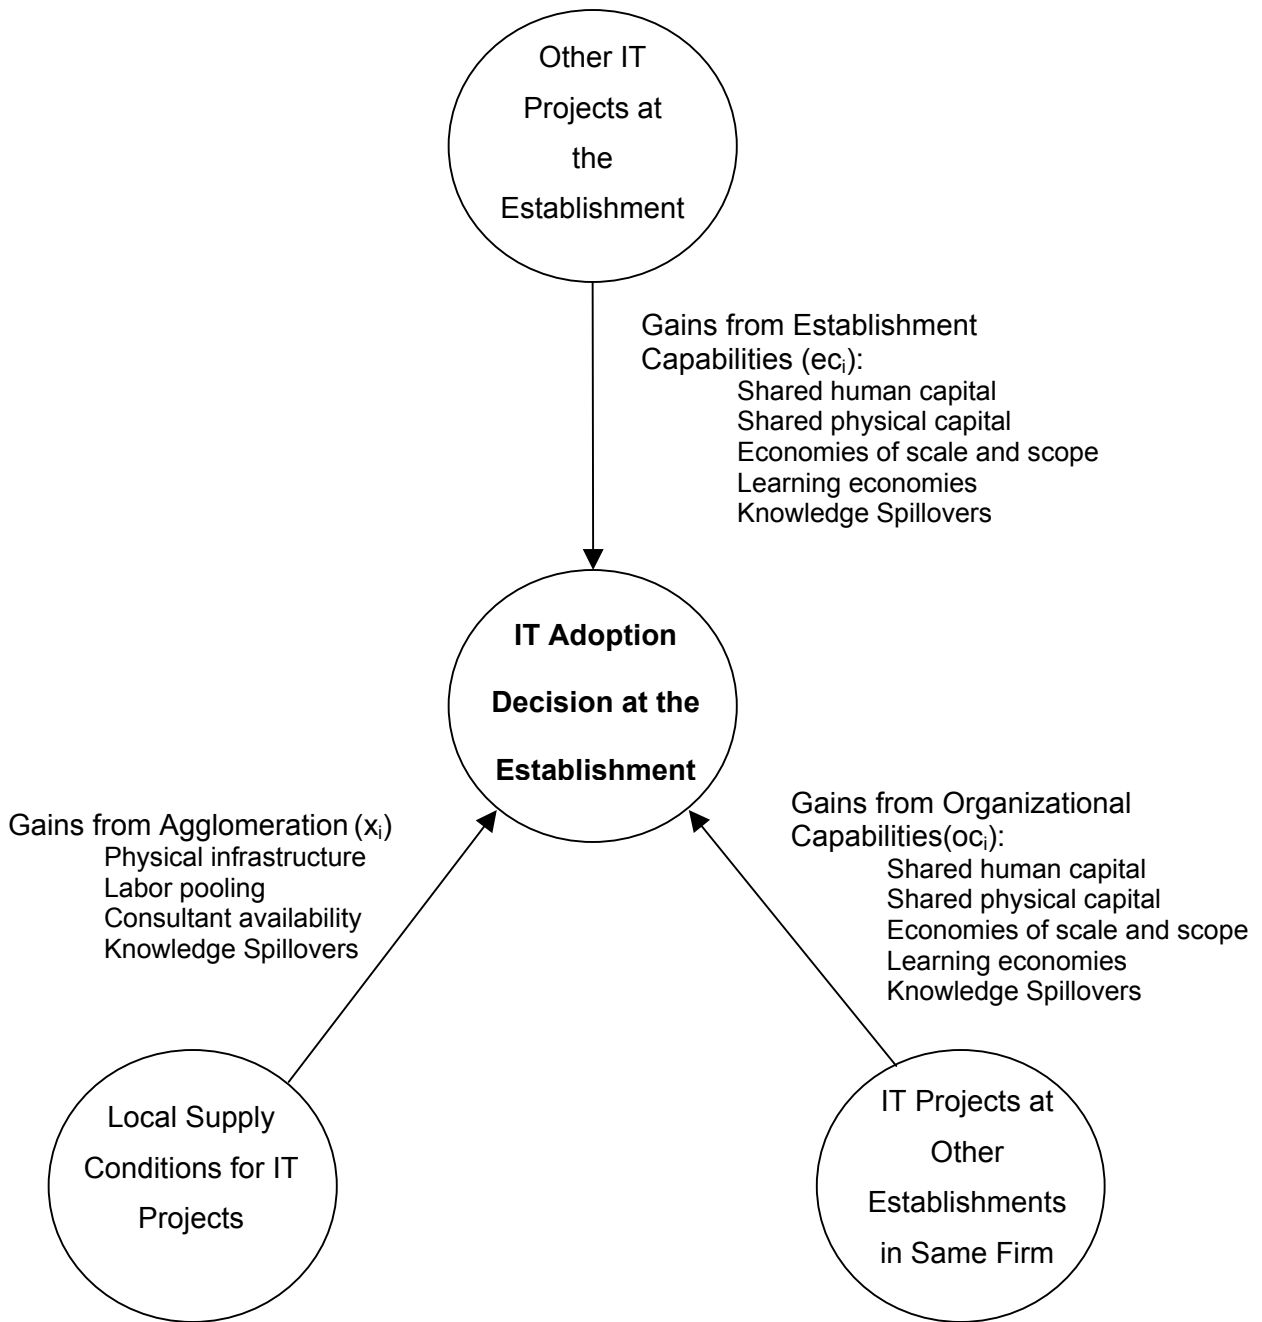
Other IT Projects at the Establishment

Gains from Establishment Capabilities ($ec_i$):
Shared human capital
Shared physical capital
Economies of scale and scope
Learning economies
Knowledge Spillovers

**IT Adoption Decision at the Establishment**

Gains from Agglomeration ($x_i$)
Physical infrastructure
Labor pooling
Consultant availability
Knowledge Spillovers

Gains from Organizational Capabilities($oc_i$):
Shared human capital
Shared physical capital
Economies of scale and scope
Learning economies
Knowledge Spillovers

Local Supply Conditions for IT Projects

IT Projects at Other Establishments in Same Firm